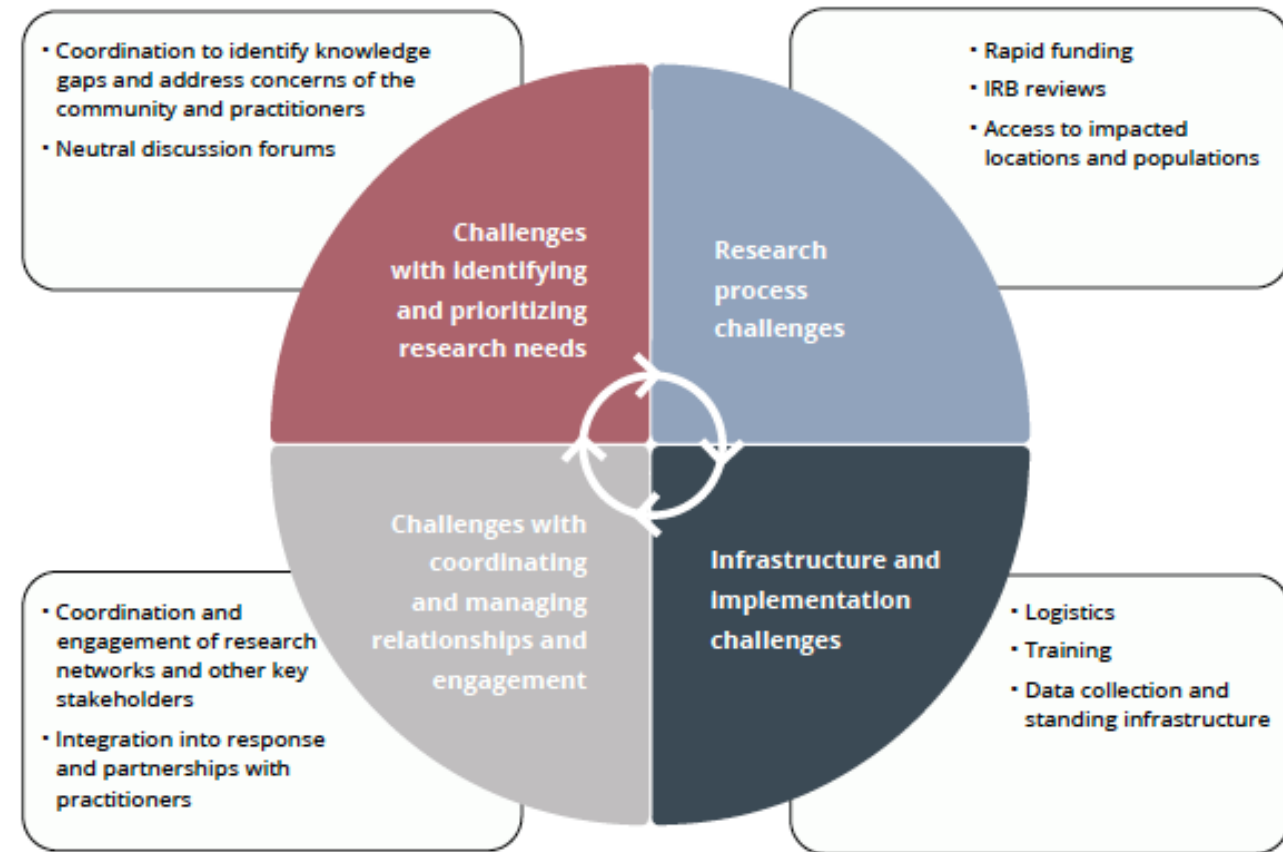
• Coordination to identify knowledge gaps and address concerns of the community and practitioners
• Neutral discussion forums

• Rapid funding
• IRB reviews
• Access to impacted locations and populations

Challenges with identifying and prioritizing research needs

Research process challenges

Challenges with coordinating and managing relationships and engagement

Infrastructure and implementation challenges

• Coordination and engagement of research networks and other key stakeholders
• Integration into response and partnerships with practitioners

• Logistics
• Training
• Data collection and standing infrastructure